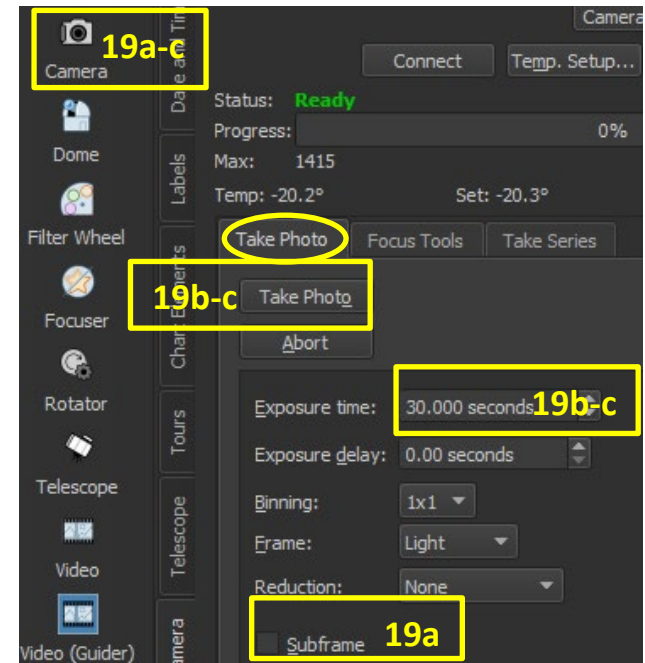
Camera
19a-c
Dome
Filter Wheel
Focuser
Rotator
Telescope
Video
Video (Guider)

Date and Tim
Labels
Chart Elements
Tours
Telescope
amera

Camera
Connect
Temp. Setup...
Status: Ready
Progress: 0%
Max: 1415
Temp: -20.2°
Set: -20.3°
Take Photo
Focus Tools
Take Series
19b-c
Take Photo
Abort
Exposure time: 30.000 seconds
19b-c
Exposure delay: 0.00 seconds
Binning: 1x1
Frame: Light
Reduction: None
Subframe
19a